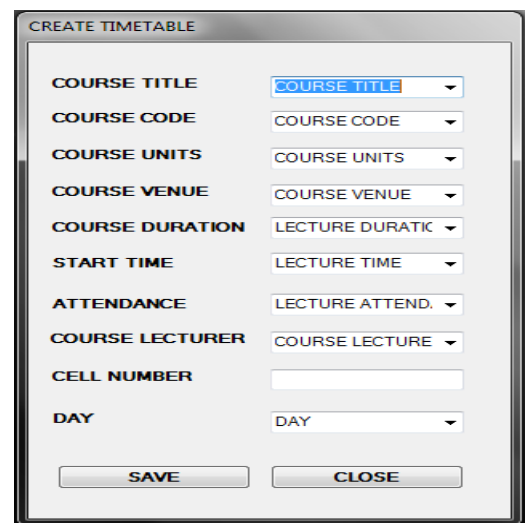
CREATE TIMETABLE

COURSE TITLE COURSE TITLE

COURSE CODE COURSE CODE

COURSE UNITS COURSE UNITS

COURSE VENUE COURSE VENUE

COURSE DURATION LECTURE DURATIC

START TIME LECTURE TIME

ATTENDANCE LECTURE ATTEND.

COURSE LECTURER COURSE LECTURE

CELL NUMBER

DAY DAY

SAVE CLOSE